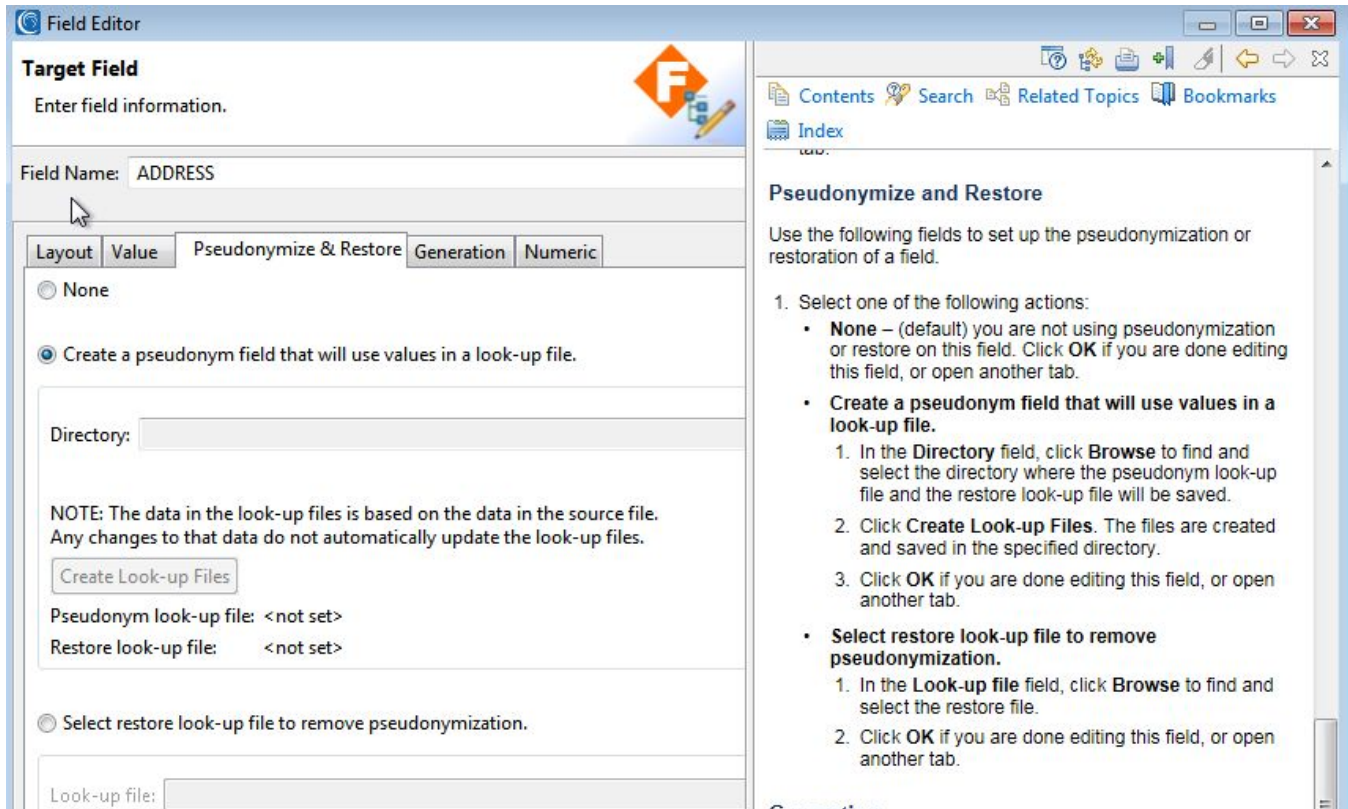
Field Editor

Target Field

Enter field information.

Field Name: ADDRESS

Layout | Value | Pseudonymize & Restore | Generation | Numeric

None

Create a pseudonym field that will use values in a look-up file.

Directory:

NOTE: The data in the look-up files is based on the data in the source file. Any changes to that data do not automatically update the look-up files.

Create Look-up Files

Pseudonym look-up file: <not set>

Restore look-up file: <not set>

Select restore look-up file to remove pseudonymization.

Look-up file:

Contents Search Related Topics Bookmarks Index

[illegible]

Pseudonymize and Restore

Use the following fields to set up the pseudonymization or restoration of a field.

1. Select one of the following actions:

• None – (default) you are not using pseudonymization or restore on this field. Click OK if you are done editing this field, or open another tab.

• Create a pseudonym field that will use values in a look-up file.

1. In the Directory field, click Browse to find and select the directory where the pseudonym look-up file and the restore look-up file will be saved.

2. Click Create Look-up Files. The files are created and saved in the specified directory.

3. Click OK if you are done editing this field, or open another tab.

• Select restore look-up file to remove pseudonymization.

1. In the Look-up file field, click Browse to find and select the restore file.

2. Click OK if you are done editing this field, or open another tab.

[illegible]